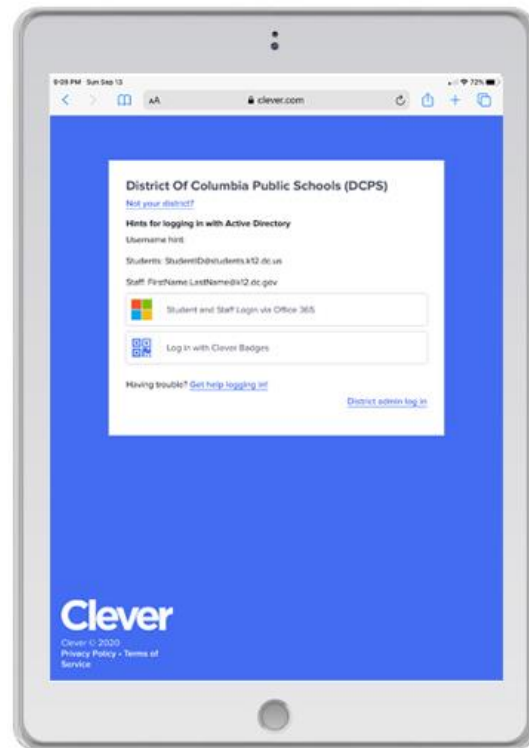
9:09 PM Sun Sep 13

72%

AA

clever.com

District Of Columbia Public Schools (DCPS)

Not your district?

Hints for logging in with Active Directory

Username hint:

Students: StudentID@students.k12.dc.us

Staff: FirstName.LastName@k12.dc.gov

Student and Staff Login via Office 365

Log in with Clever Badges

Having trouble? Get help logging in!

District admin log in

Clever

Clever © 2020

Privacy Policy · Terms of Service